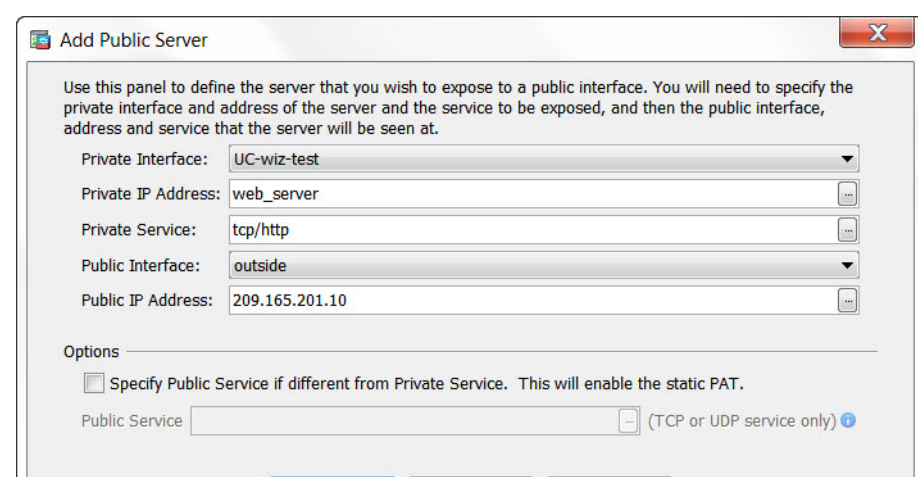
Add Public Server

Use this panel to define the server that you wish to expose to a public interface. You will need to specify the private interface and address of the server and the service to be exposed, and then the public interface, address and service that the server will be seen at.

Private Interface: UC-wiz-test

Private IP Address: web_server

Private Service: tcp/http

Public Interface: outside

Public IP Address: 209.165.201.10

Options

Specify Public Service if different from Private Service. This will enable the static PAT.

Public Service (TCP or UDP service only)